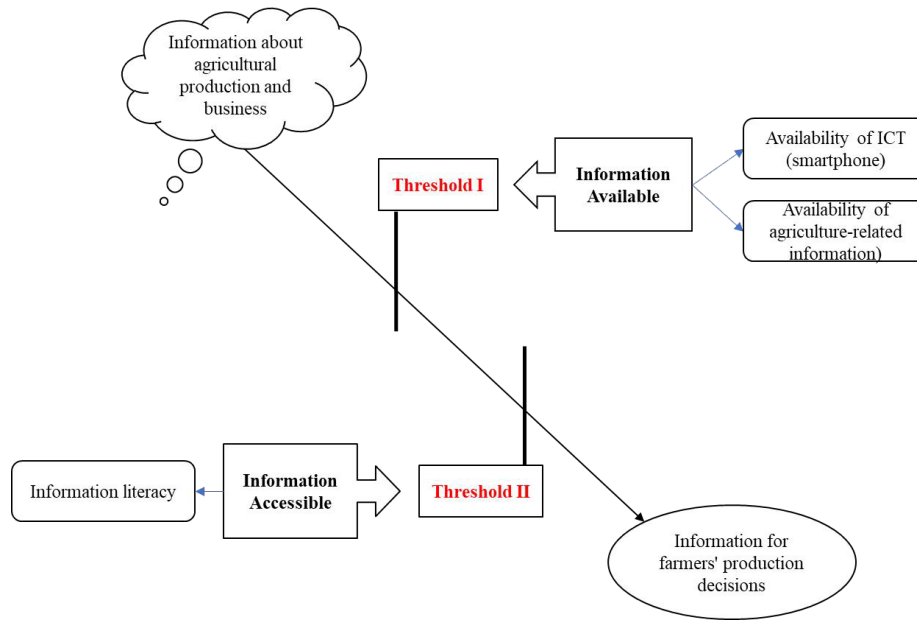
Information about agricultural production and business

Threshold I

Information Available

Availability of ICT (smartphone)

Availability of agriculture-related information)

Information literacy

Information Accessible

Threshold II

Information for farmers' production decisions